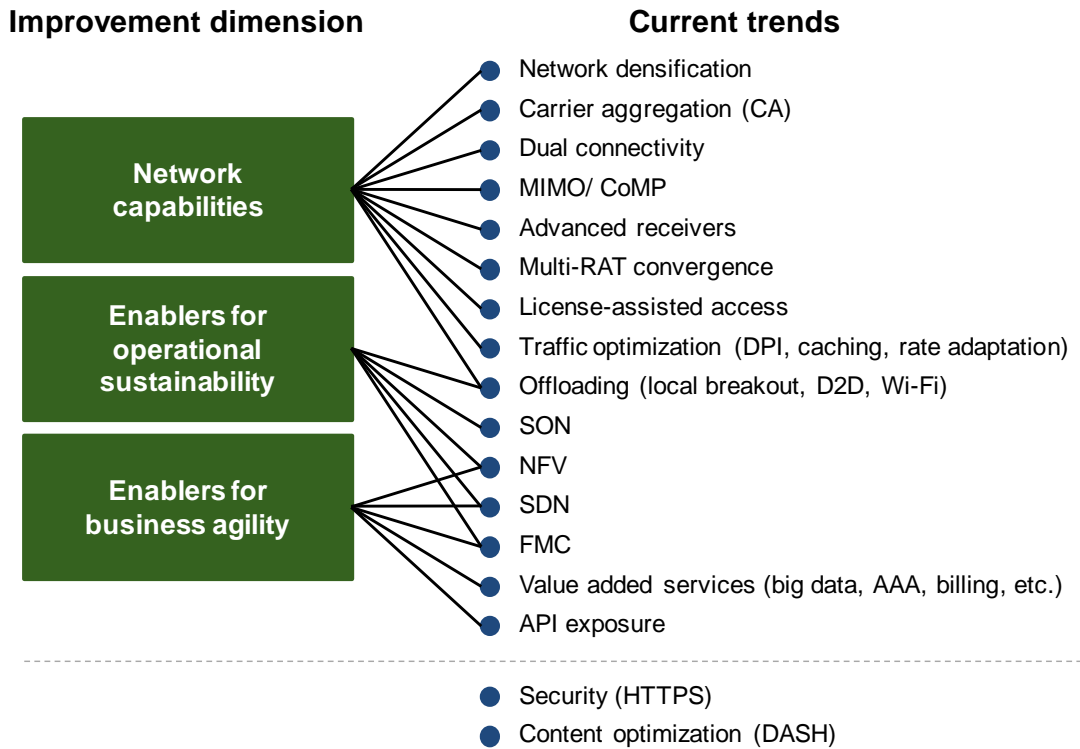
Improvement dimension

Current trends

Network capabilities

Enablers for operational sustainability

Enablers for business agility

Network densification
Carrier aggregation (CA)
Dual connectivity
MIMO/ CoMP
Advanced receivers
Multi-RAT convergence
License-assisted access
Traffic optimization (DPI, caching, rate adaptation)
Offloading (local breakout, D2D, Wi-Fi)
SON
NFV
SDN
FMC
Value added services (big data, AAA, billing, etc.)
API exposure

Security (HTTPS)
Content optimization (DASH)